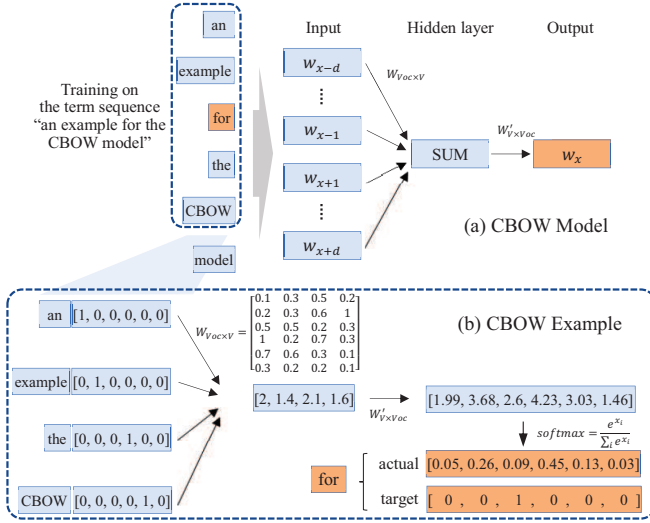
Training on the term sequence "an example for the CBOW model"

an

example

for

the

CBOW

model

Input

Hidden layer

Output

$w_{x-d}$

$w_{x-1}$

$w_{x+1}$

$w_{x+d}$

$W_{Voc \times V}$

$W'_{V \times Voc}$

SUM

$w_x$

(a) CBOW Model

(b) CBOW Example

an [1, 0, 0, 0, 0, 0]

example [0, 1, 0, 0, 0, 0]

the [0, 0, 0, 1, 0, 0]

CBOW [0, 0, 0, 0, 1, 0]

$W_{Voc \times V} = \begin{bmatrix} 0.1 & 0.3 & 0.5 & 0.2 \\ 0.2 & 0.3 & 0.6 & 1 \\ 0.5 & 0.5 & 0.2 & 0.3 \\ 1 & 0.2 & 0.7 & 0.3 \\ 0.7 & 0.6 & 0.3 & 0.1 \\ 0.3 & 0.2 & 0.2 & 0.1 \end{bmatrix}$

[2, 1.4, 2.1, 1.6]

$W'_{V \times Voc}$

[1.99, 3.68, 2.6, 4.23, 3.03, 1.46]

$softmax = \frac{e^{x_i}}{\sum_i e^{x_i}}$

for

actual [0.05, 0.26, 0.09, 0.45, 0.13, 0.03]

target [ 0 , 0 , 1 , 0 , 0 , 0 ]